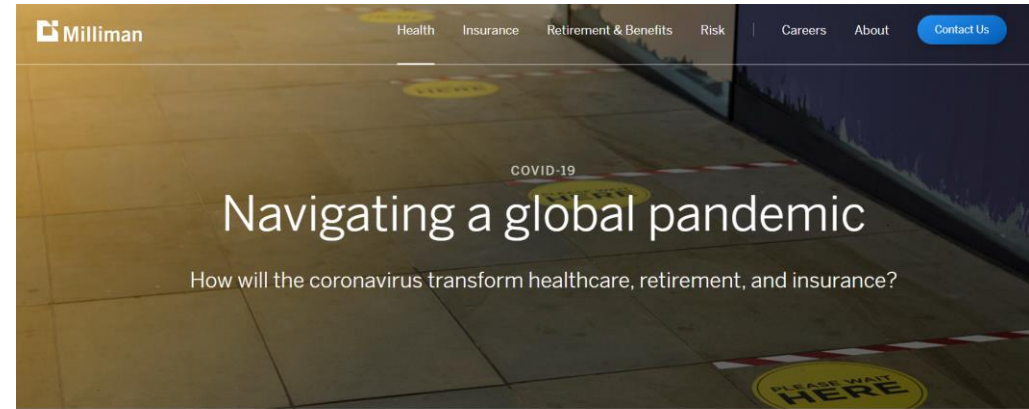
Milliman

Health Insurance Retirement & Benefits Risk Careers About Contact Us

HERE

COVID-19

HERE

Navigating a global pandemic

How will the coronavirus transform healthcare, retirement, and insurance?

PLEASE WAIT HERE